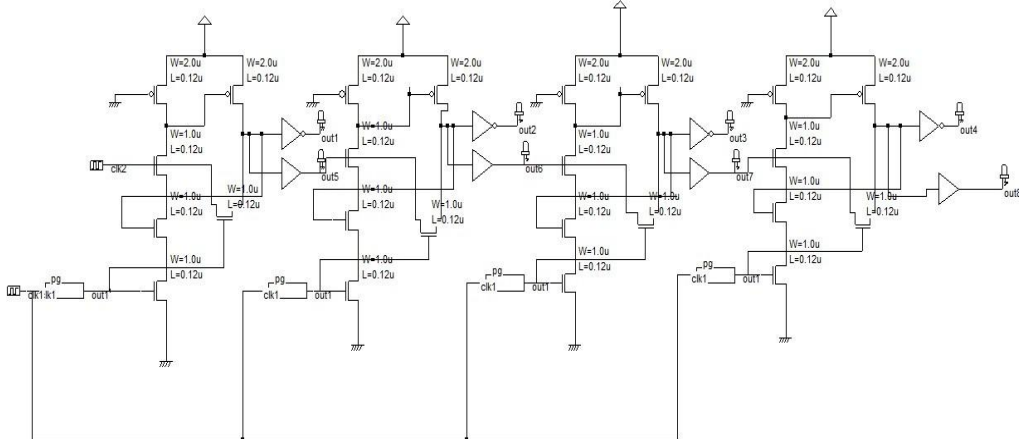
W=2.0u
L=0.12u
W=2.0u
L=0.12u
W=1.0u
L=0.12u
clk2
W=1.0u
L=0.12u
W=1.0u
L=0.12u
W=1.0u
L=0.12u
pg
clk1 clk1
out1
out1
out5

W=2.0u
L=0.12u
W=2.0u
L=0.12u
W=1.0u
L=0.12u
W=1.0u
L=0.12u
W=1.0u
L=0.12u
W=1.0u
L=0.12u
pg
clk1
out1
out2
out6

W=2.0u
L=0.12u
W=2.0u
L=0.12u
W=1.0u
L=0.12u
W=1.0u
L=0.12u
W=1.0u
L=0.12u
W=1.0u
L=0.12u
pg
clk1
out1
out3
out7

W=2.0u
L=0.12u
W=2.0u
L=0.12u
W=1.0u
L=0.12u
W=1.0u
L=0.12u
W=1.0u
L=0.12u
W=1.0u
L=0.12u
pg
clk1
out1
out4
out8